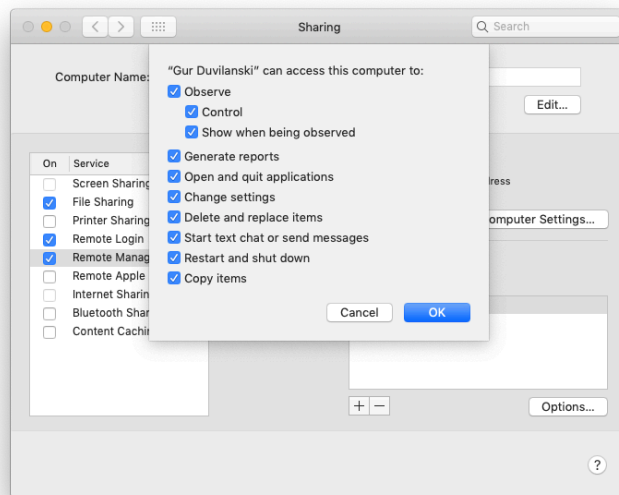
Sharing

Search

Computer Name:

Edit...

On Service

Screen Sharing

File Sharing

Printer Sharing

Remote Login

Remote Manag

Remote Apple

Internet Sharin

Bluetooth Shar

Content Cachi

"Gur Duvilanski" can access this computer to:

Observe

Control

Show when being observed

Generate reports

Open and quit applications

Change settings

Delete and replace items

Start text chat or send messages

Restart and shut down

Copy items

Cancel

OK

dress

omputer Settings...

+ −

Options...

?